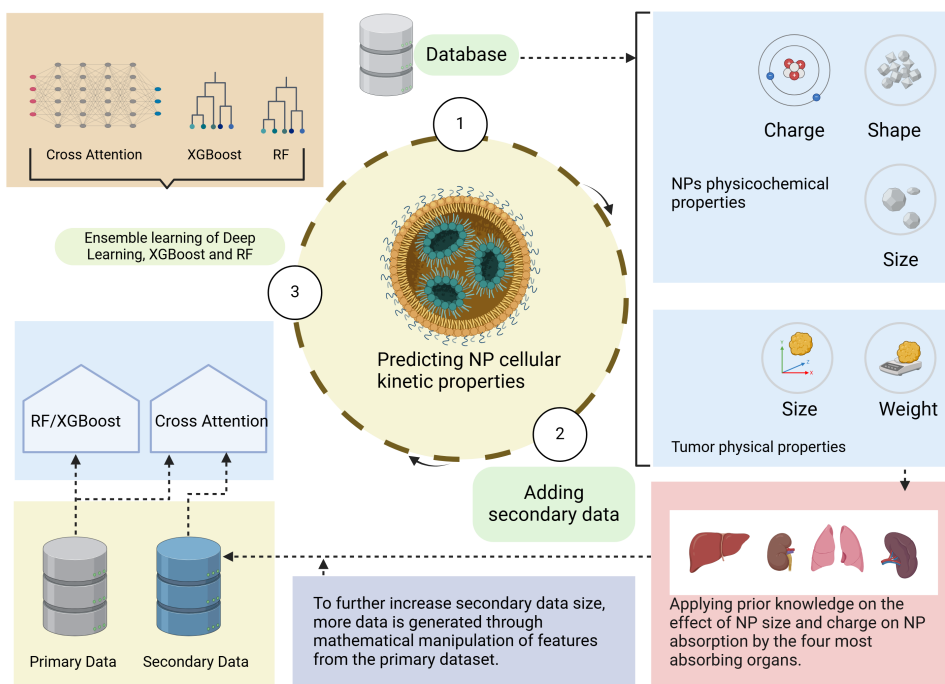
Cross Attention

XGBoost

RF

Database

1

Charge

Shape

NPs physicochemical properties

Size

Ensemble learning of Deep Learning, XGBoost and RF

3

Predicting NP cellular kinetic properties

2

Size

Weight

Tumor physical properties

RF/XGBoost

Cross Attention

Adding secondary data

Primary Data

Secondary Data

To further increase secondary data size, more data is generated through mathematical manipulation of features from the primary dataset.

Applying prior knowledge on the effect of NP size and charge on NP absorption by the four most absorbing organs.